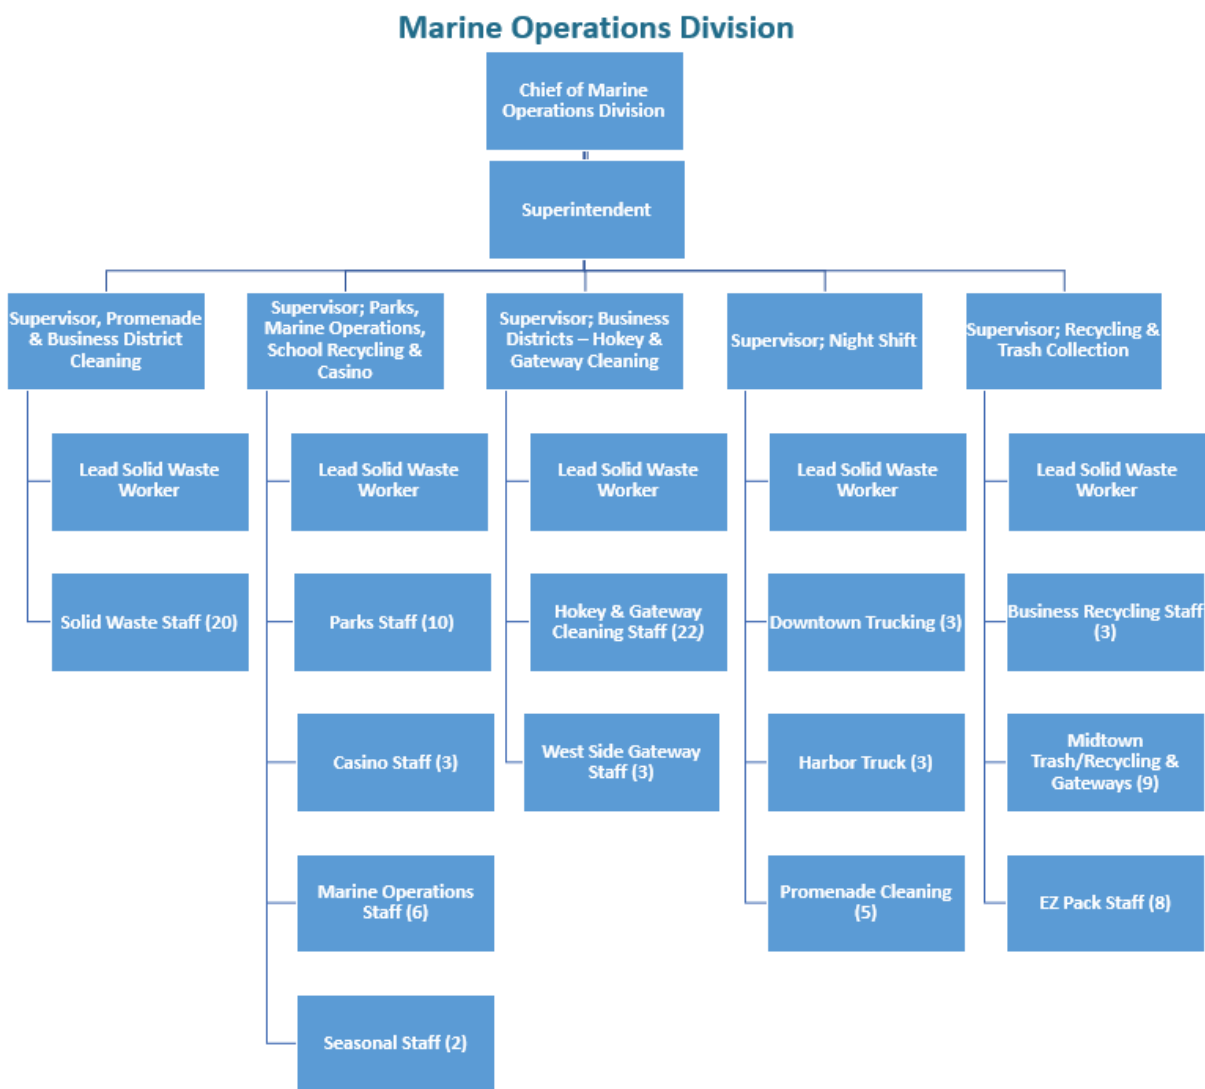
Marine Operations Division

Chief of Marine Operations Division

Superintendent

Supervisor, Promenade & Business District Cleaning

Lead Solid Waste Worker

Solid Waste Staff (20)

Supervisor; Parks, Marine Operations, School Recycling & Casino

Lead Solid Waste Worker

Parks Staff (10)

Casino Staff (3)

Marine Operations Staff (6)

Seasonal Staff (2)

Supervisor; Business Districts – Hokey & Gateway Cleaning

Lead Solid Waste Worker

Hokey & Gateway Cleaning Staff (22)

West Side Gateway Staff (3)

Supervisor; Night Shift

Lead Solid Waste Worker

Downtown Trucking (3)

Harbor Truck (3)

Promenade Cleaning (5)

Supervisor; Recycling & Trash Collection

Lead Solid Waste Worker

Business Recycling Staff (3)

Midtown Trash/Recycling & Gateways (9)

EZ Pack Staff (8)